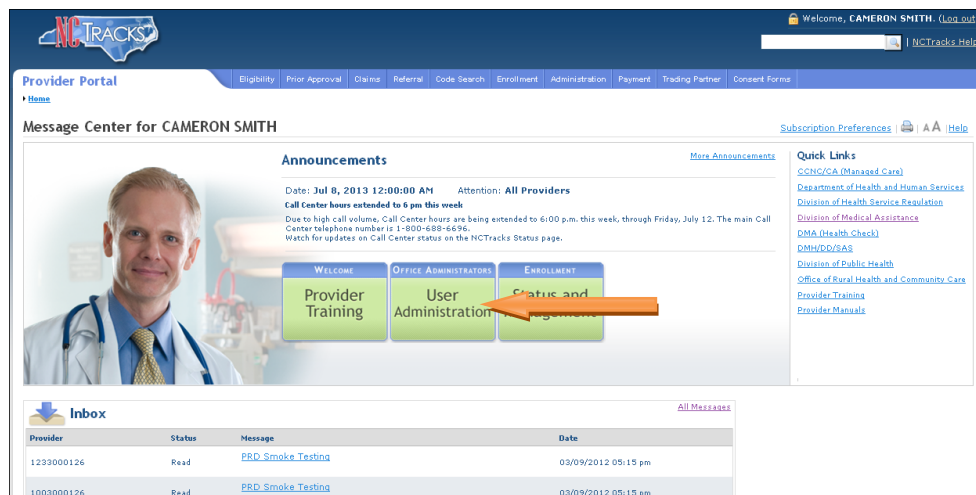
NCTRACKS

Welcome, CAMERON SMITH. (Log out

| NCTracks Help

Provider Portal

Eligibility Prior Approval Claims Referral Code Search Enrollment Administration Payment Trading Partner Consent Forms

Home

Message Center for CAMERON SMITH

Subscription Preferences | AA | Help

Announcements

More Announcements

Date: Jul 8, 2013 12:00:00 AM Attention: All Providers

Call Center hours extended to 6 pm this week

Due to high call volume, Call Center hours are being extended to 6:00 p.m. this week, through Friday, July 12. The main Call Center telephone number is 1-800-688-6696.
Watch for updates on Call Center status on the NCTracks Status page.

Welcome
Provider Training

Office Administrators
User Administration

Enrollment
Status and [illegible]agement

Quick Links

CCNC/CA (Managed Care)
Department of Health and Human Services
Division of Health Service Regulation
Division of Medical Assistance
DMA (Health Check)
DMH/DD/SAS
Division of Public Health
Office of Rural Health and Community Care
Provider Training
Provider Manuals

Inbox

All Messages

| Provider | Status | Message | Date |
|---|---|---|---|
| 1233000126 | Read | PRD Smoke Testing | 03/09/2012 05:15 pm |
| 1003000126 | Read | PRD Smoke Testing | 03/09/2012 05:15 pm |